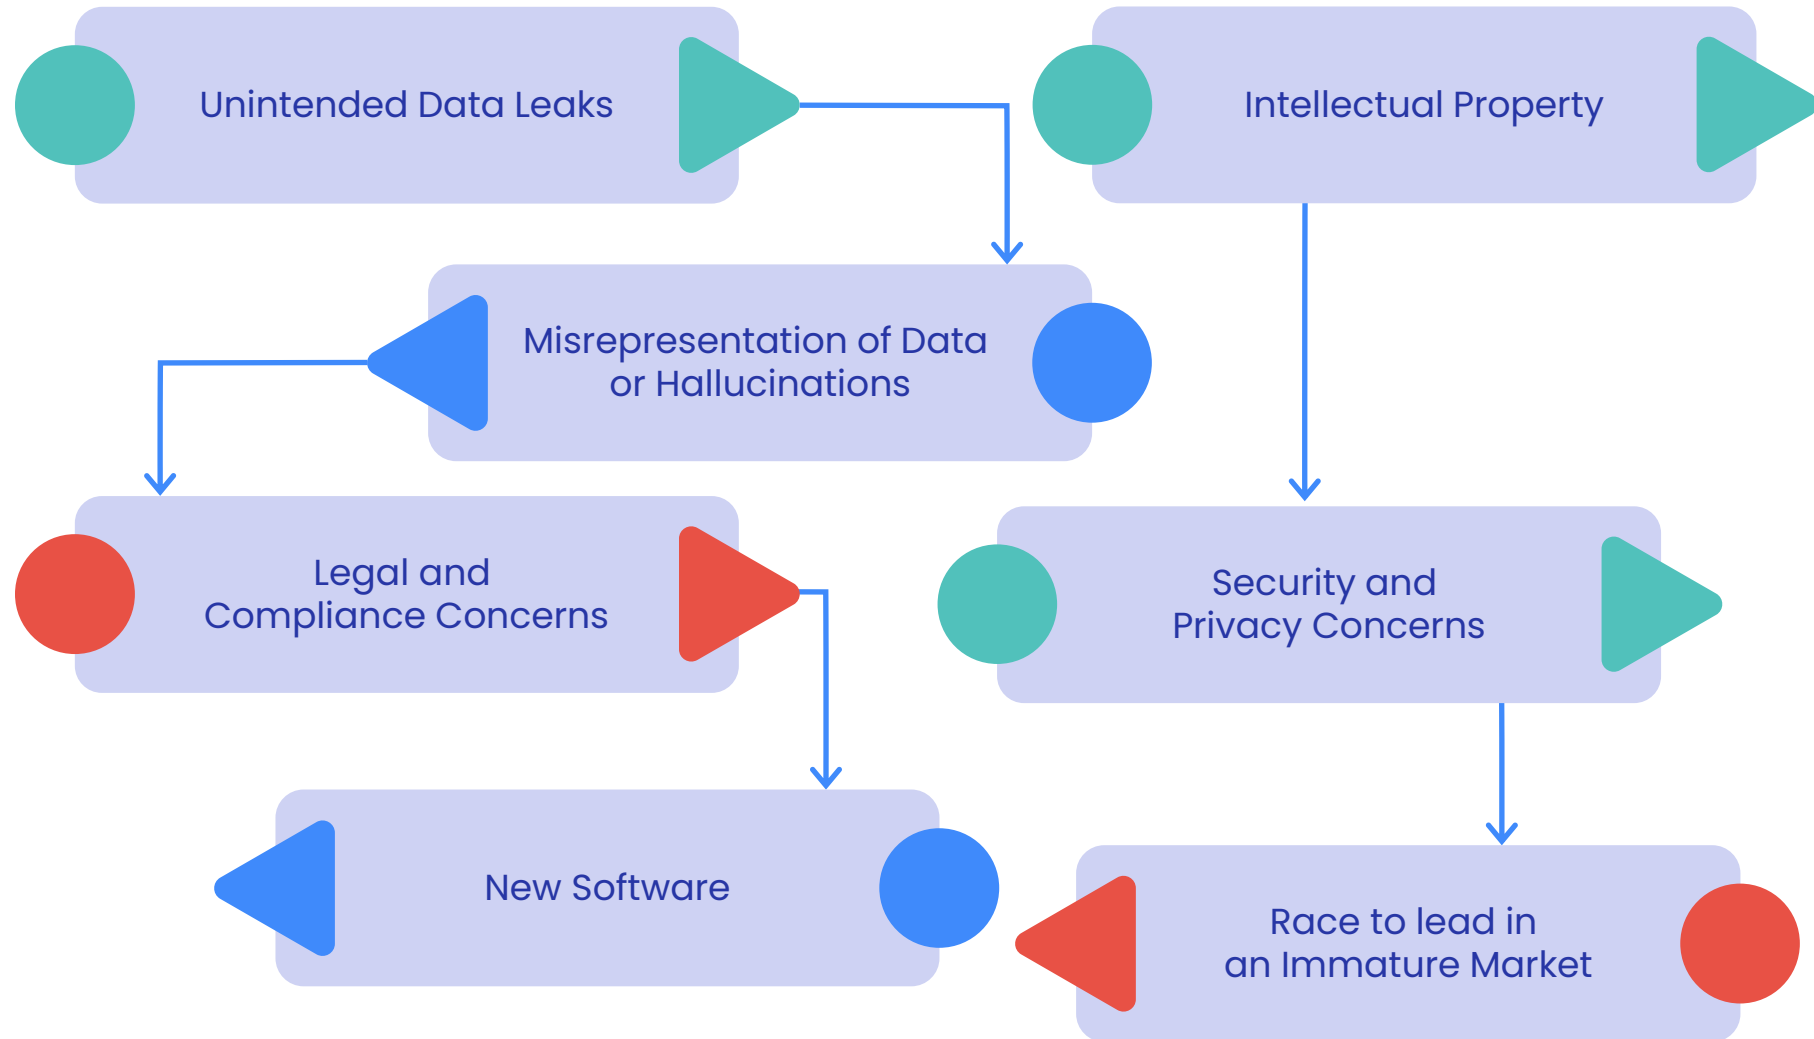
Unintended Data Leaks

Intellectual Property

Misrepresentation of Data or Hallucinations

Legal and Compliance Concerns

Security and Privacy Concerns

New Software

Race to lead in an Immature Market